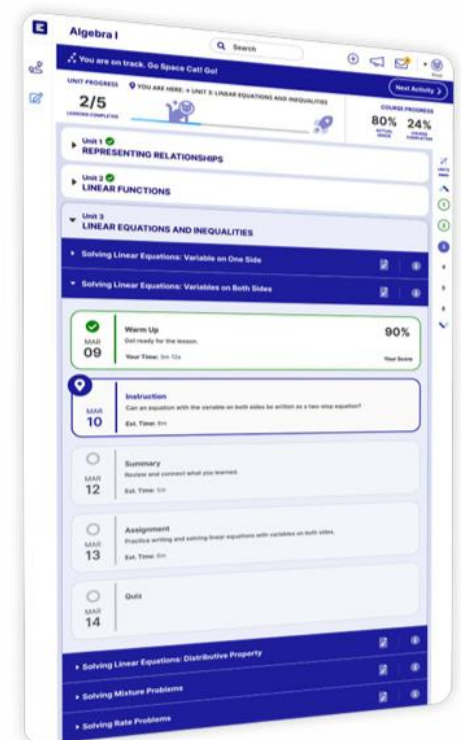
Algebra I

Search

You are on track. Go Space Cat! Go!

Next Activity

UNIT PROGRESS

2/5

LESSONS COMPLETED

YOU ARE HERE: > UNIT 3: LINEAR EQUATIONS AND INEQUALITIES

COURSE PROGRESS

80%

ACTUAL GRADE

24%

COURSE COMPLETED

Unit 1
REPRESENTING RELATIONSHIPS

Unit 2
LINEAR FUNCTIONS

Unit 3
LINEAR EQUATIONS AND INEQUALITIES

Solving Linear Equations: Variable on One Side

Solving Linear Equations: Variables on Both Sides

MAR 09

Warm Up

Get ready for the lesson.

Your Time: 3m 13s

90%

Your Score

MAR 10

Instruction

Can an equation with the variable on both sides be written as a two-step equation?

Est. Time: 8m

MAR 12

Summary

Review and connect what you learned.

Est. Time: 5m

MAR 13

Assignment

Practice writing and solving linear equations with variables on both sides.

Est. Time: 6m

MAR 14

Quiz

Solving Linear Equations: Distributive Property

Solving Mixture Problems

Solving Rate Problems